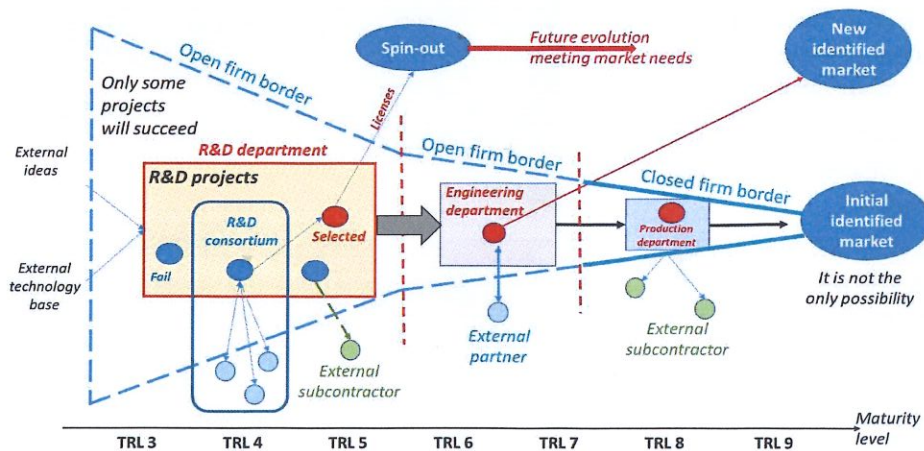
Spin-out

Future evolution meeting market needs

New identified market

Open firm border

Only some projects will succeed

Licenses

Open firm border

R&D department

External ideas

R&D projects

Closed firm border

Engineering department

Initial identified market

R&D consortium

Selected

Production department

Fail

External technology base

It is not the only possibility

External partner

External subcontractor

External subcontractor

TRL 3

TRL 4

TRL 5

TRL 6

TRL 7

TRL 8

TRL 9

Maturity level